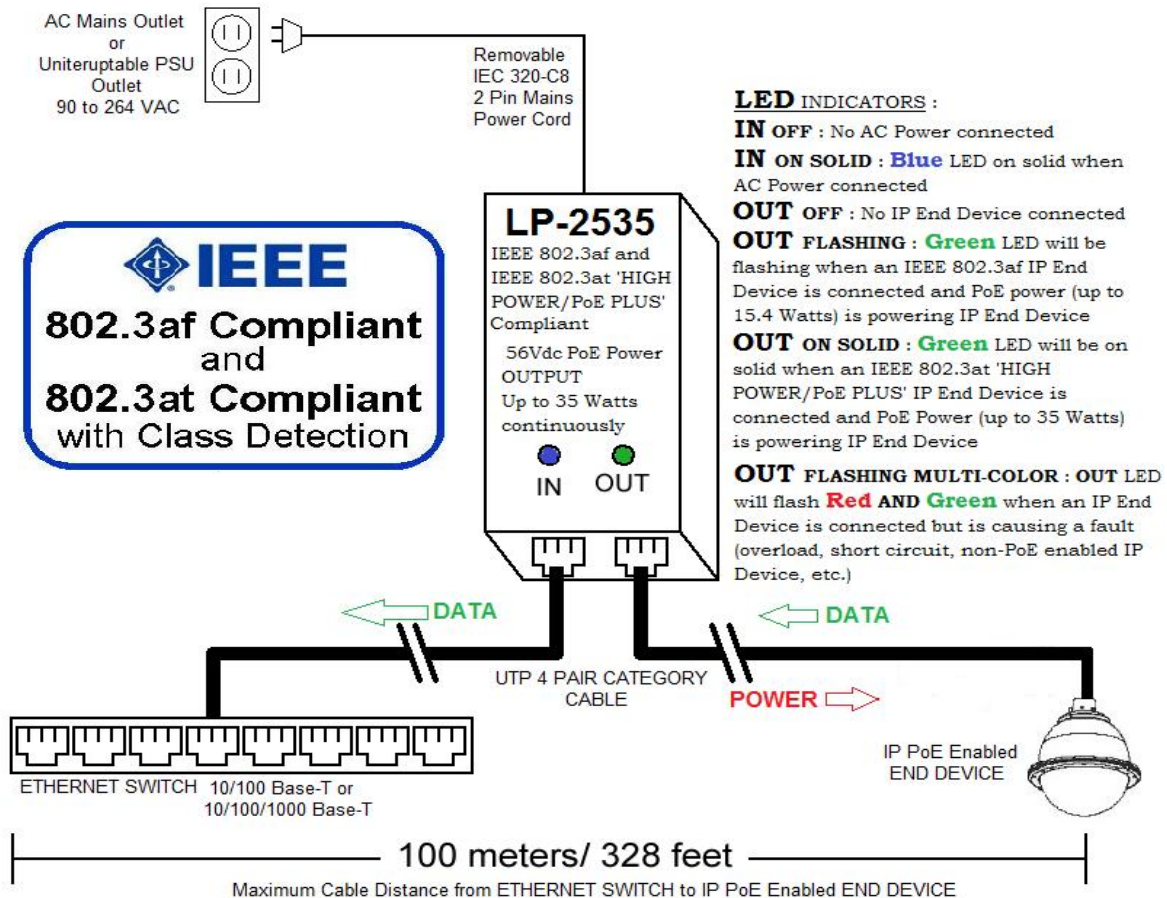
AC Mains Outlet
or
Uniteruptable PSU
Outlet
90 to 264 VAC

Removable
IEC 320-C8
2 Pin Mains
Power Cord

IEEE
802.3af Compliant
and
802.3at Compliant
with Class Detection

LP-2535
IEEE 802.3af and IEEE 802.3at 'HIGH POWER/PoE PLUS' Compliant
56Vdc PoE Power OUTPUT
Up to 35 Watts continuously
IN OUT

LED INDICATORS :
IN OFF : No AC Power connected
IN ON SOLID : Blue LED on solid when AC Power connected
OUT OFF : No IP End Device connected
OUT FLASHING : Green LED will be flashing when an IEEE 802.3af IP End Device is connected and PoE power (up to 15.4 Watts) is powering IP End Device
OUT ON SOLID : Green LED will be on solid when an IEEE 802.3at 'HIGH POWER/PoE PLUS' IP End Device is connected and PoE Power (up to 35 Watts) is powering IP End Device
OUT FLASHING MULTI-COLOR : OUT LED will flash Red AND Green when an IP End Device is connected but is causing a fault (overload, short circuit, non-PoE enabled IP Device, etc.)

DATA
DATA
UTP 4 PAIR CATEGORY CABLE
POWER

ETHERNET SWITCH 10/100 Base-T or 10/100/1000 Base-T

IP PoE Enabled
END DEVICE

100 meters/ 328 feet
Maximum Cable Distance from ETHERNET SWITCH to IP PoE Enabled END DEVICE